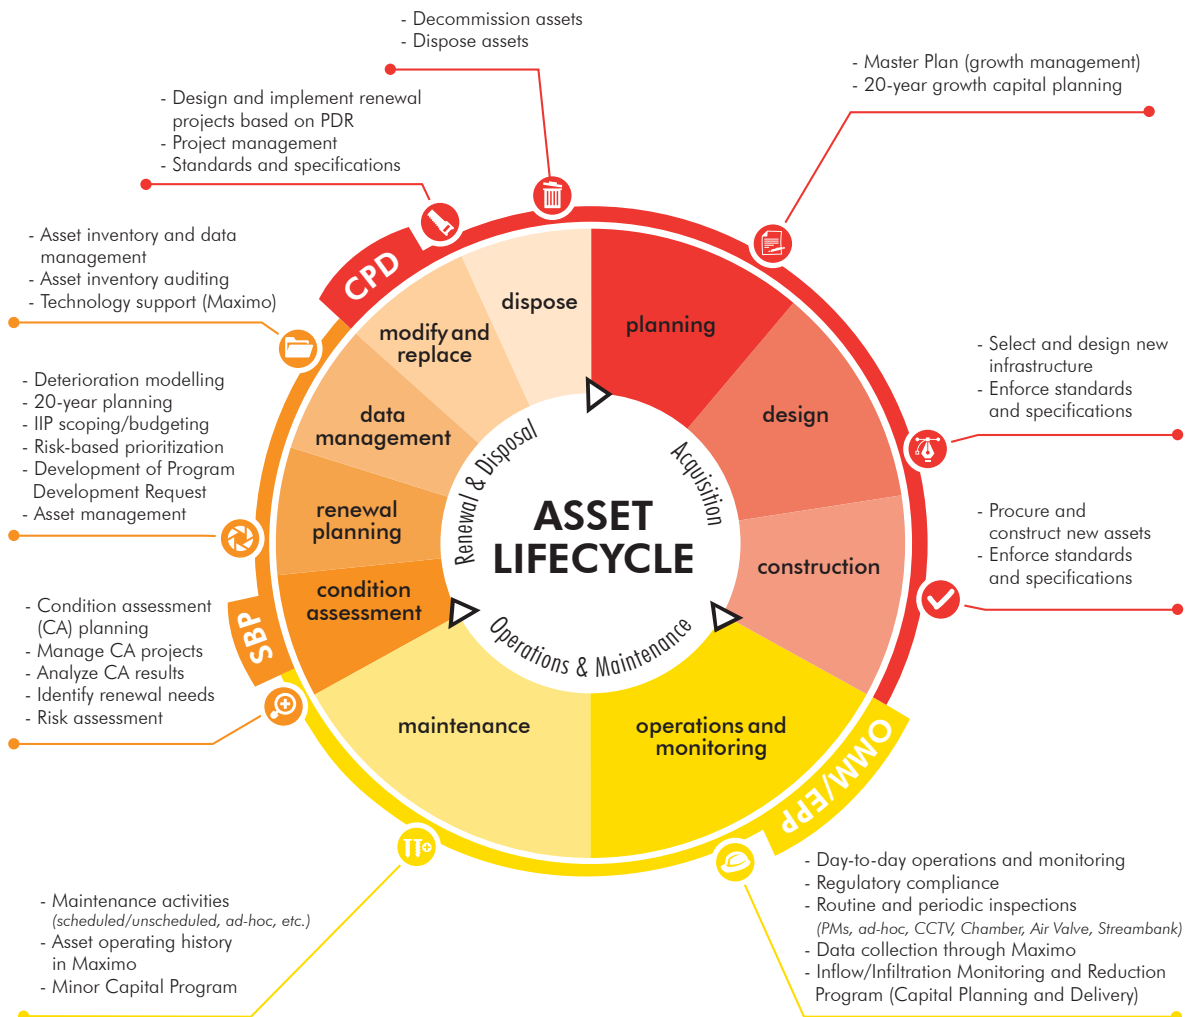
- Decommission assets
- Dispose assets

- Master Plan (growth management)
- 20-year growth capital planning

- Design and implement renewal projects based on PDR
- Project management
- Standards and specifications

- Asset inventory and data management
- Asset inventory auditing
- Technology support (Maximo)

- Deterioration modelling
- 20-year planning
- IIP scoping/budgeting
- Risk-based prioritization
- Development of Program Development Request
- Asset management

- Select and design new infrastructure
- Enforce standards and specifications

- Procure and construct new assets
- Enforce standards and specifications

- Condition assessment (CA) planning
- Manage CA projects
- Analyze CA results
- Identify renewal needs
- Risk assessment

CPD

SBP

OMM/EPP

dispose

planning

modify and replace

design

data management

renewal planning

construction

condition assessment

maintenance

operations and monitoring

Renewal & Disposal

Acquisition

Operations & Maintenance

ASSET LIFECYCLE

- Maintenance activities (scheduled/unscheduled, ad-hoc, etc.)
- Asset operating history in Maximo
- Minor Capital Program

- Day-to-day operations and monitoring
- Regulatory compliance
- Routine and periodic inspections (PMs, ad-hoc, CCTV, Chamber, Air Valve, Streambank)
- Data collection through Maximo
- Inflow/Infiltration Monitoring and Reduction Program (Capital Planning and Delivery)